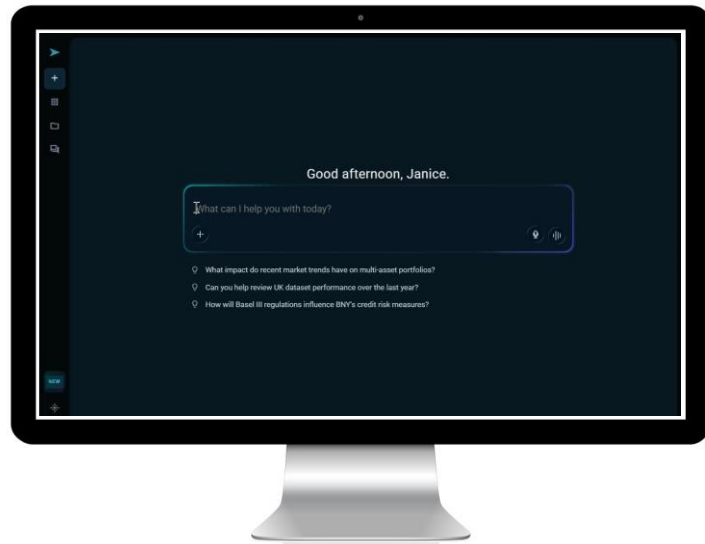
Good afternoon, Janice.

What can I help you with today?

What impact do recent market trends have on multi-asset portfolios?

Can you help review UK dataset performance over the last year?

How will Basel III regulations influence BNY's credit risk measures?

NEW